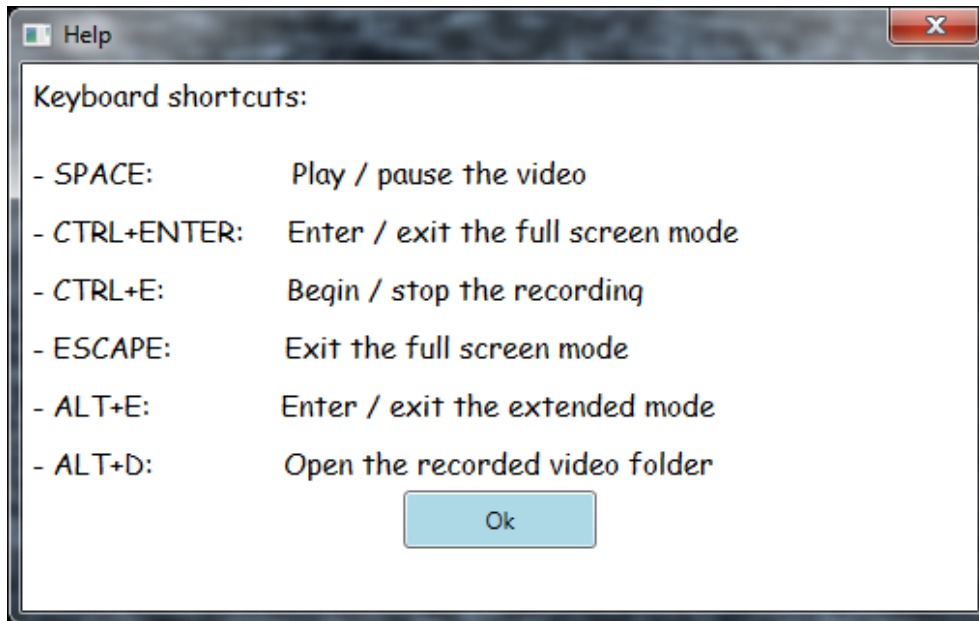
Help

Keyboard shortcuts:

- SPACE: Play / pause the video

- CTRL+ENTER: Enter / exit the full screen mode

- CTRL+E: Begin / stop the recording

- ESCAPE: Exit the full screen mode

- ALT+E: Enter / exit the extended mode

- ALT+D: Open the recorded video folder

Ok